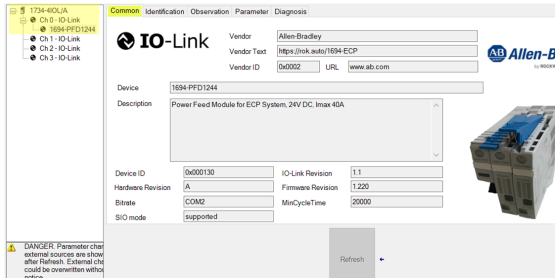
1734-4IOL/A
Ch 0 - IO-Link
1694-PFD1244
Ch 1 - IO-Link
Ch 2 - IO-Link
Ch 3 - IO-Link

Common Identification Observation Parameter Diagnosis

IO-Link

Vendor Allen-Bradley
Vendor Text https://rok.auto/1694-ECP
Vendor ID 0x0002 URL www.ab.com

Allen-B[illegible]
by ROCK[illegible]

Device 1694-PFD1244

Description Power Feed Module for ECP System, 24V DC, Imax 40A

Device ID 0x000130
IO-Link Revision 1.1
Hardware Revision A
Firmware Revision 1.220
Bitrate COM2
MinCycleTime 20000
SIO mode supported

DANGER. Parameter chan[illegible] external sources are show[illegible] after Refresh. External ch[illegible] could be overwritten withou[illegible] notice.

Refresh